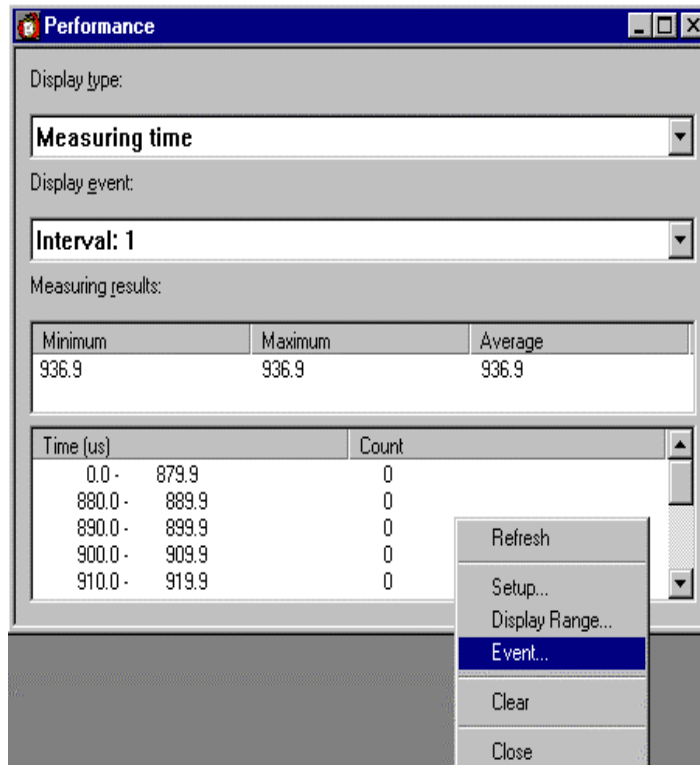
Performance

Display type:

Measuring time

Display event:

Interval: 1

Measuring results:

| Minimum | Maximum | Average |
|---|---|---|
| 936.9 | 936.9 | 936.9 |

| Time (us) | Count |
|---|---|
| 0.0 - 879.9 | 0 |
| 880.0 - 889.9 | 0 |
| 890.0 - 899.9 | 0 |
| 900.0 - 909.9 | 0 |
| 910.0 - 919.9 | 0 |

Refresh
Setup...
Display Range...
Event...
Clear
Close